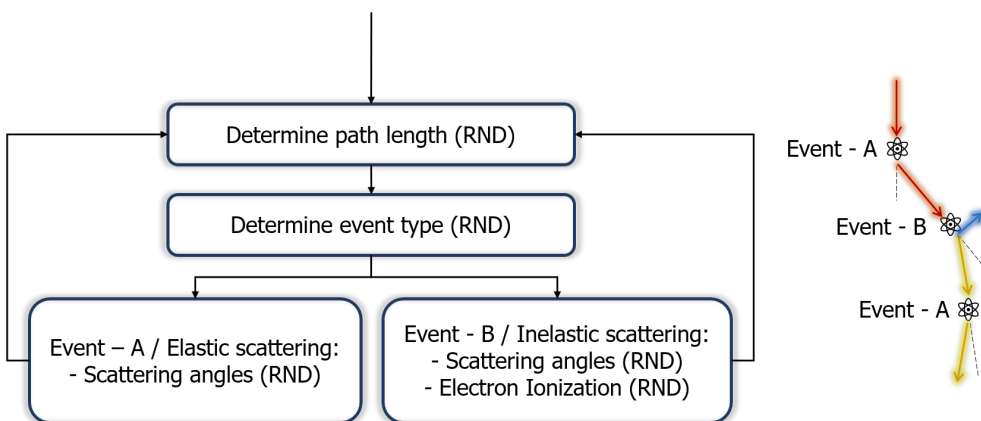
Determine path length (RND)

Determine event type (RND)

Event – A / Elastic scattering:
- Scattering angles (RND)

Event - B / Inelastic scattering:
- Scattering angles (RND)
- Electron Ionization (RND)

Event - A

Event - B

Event - A